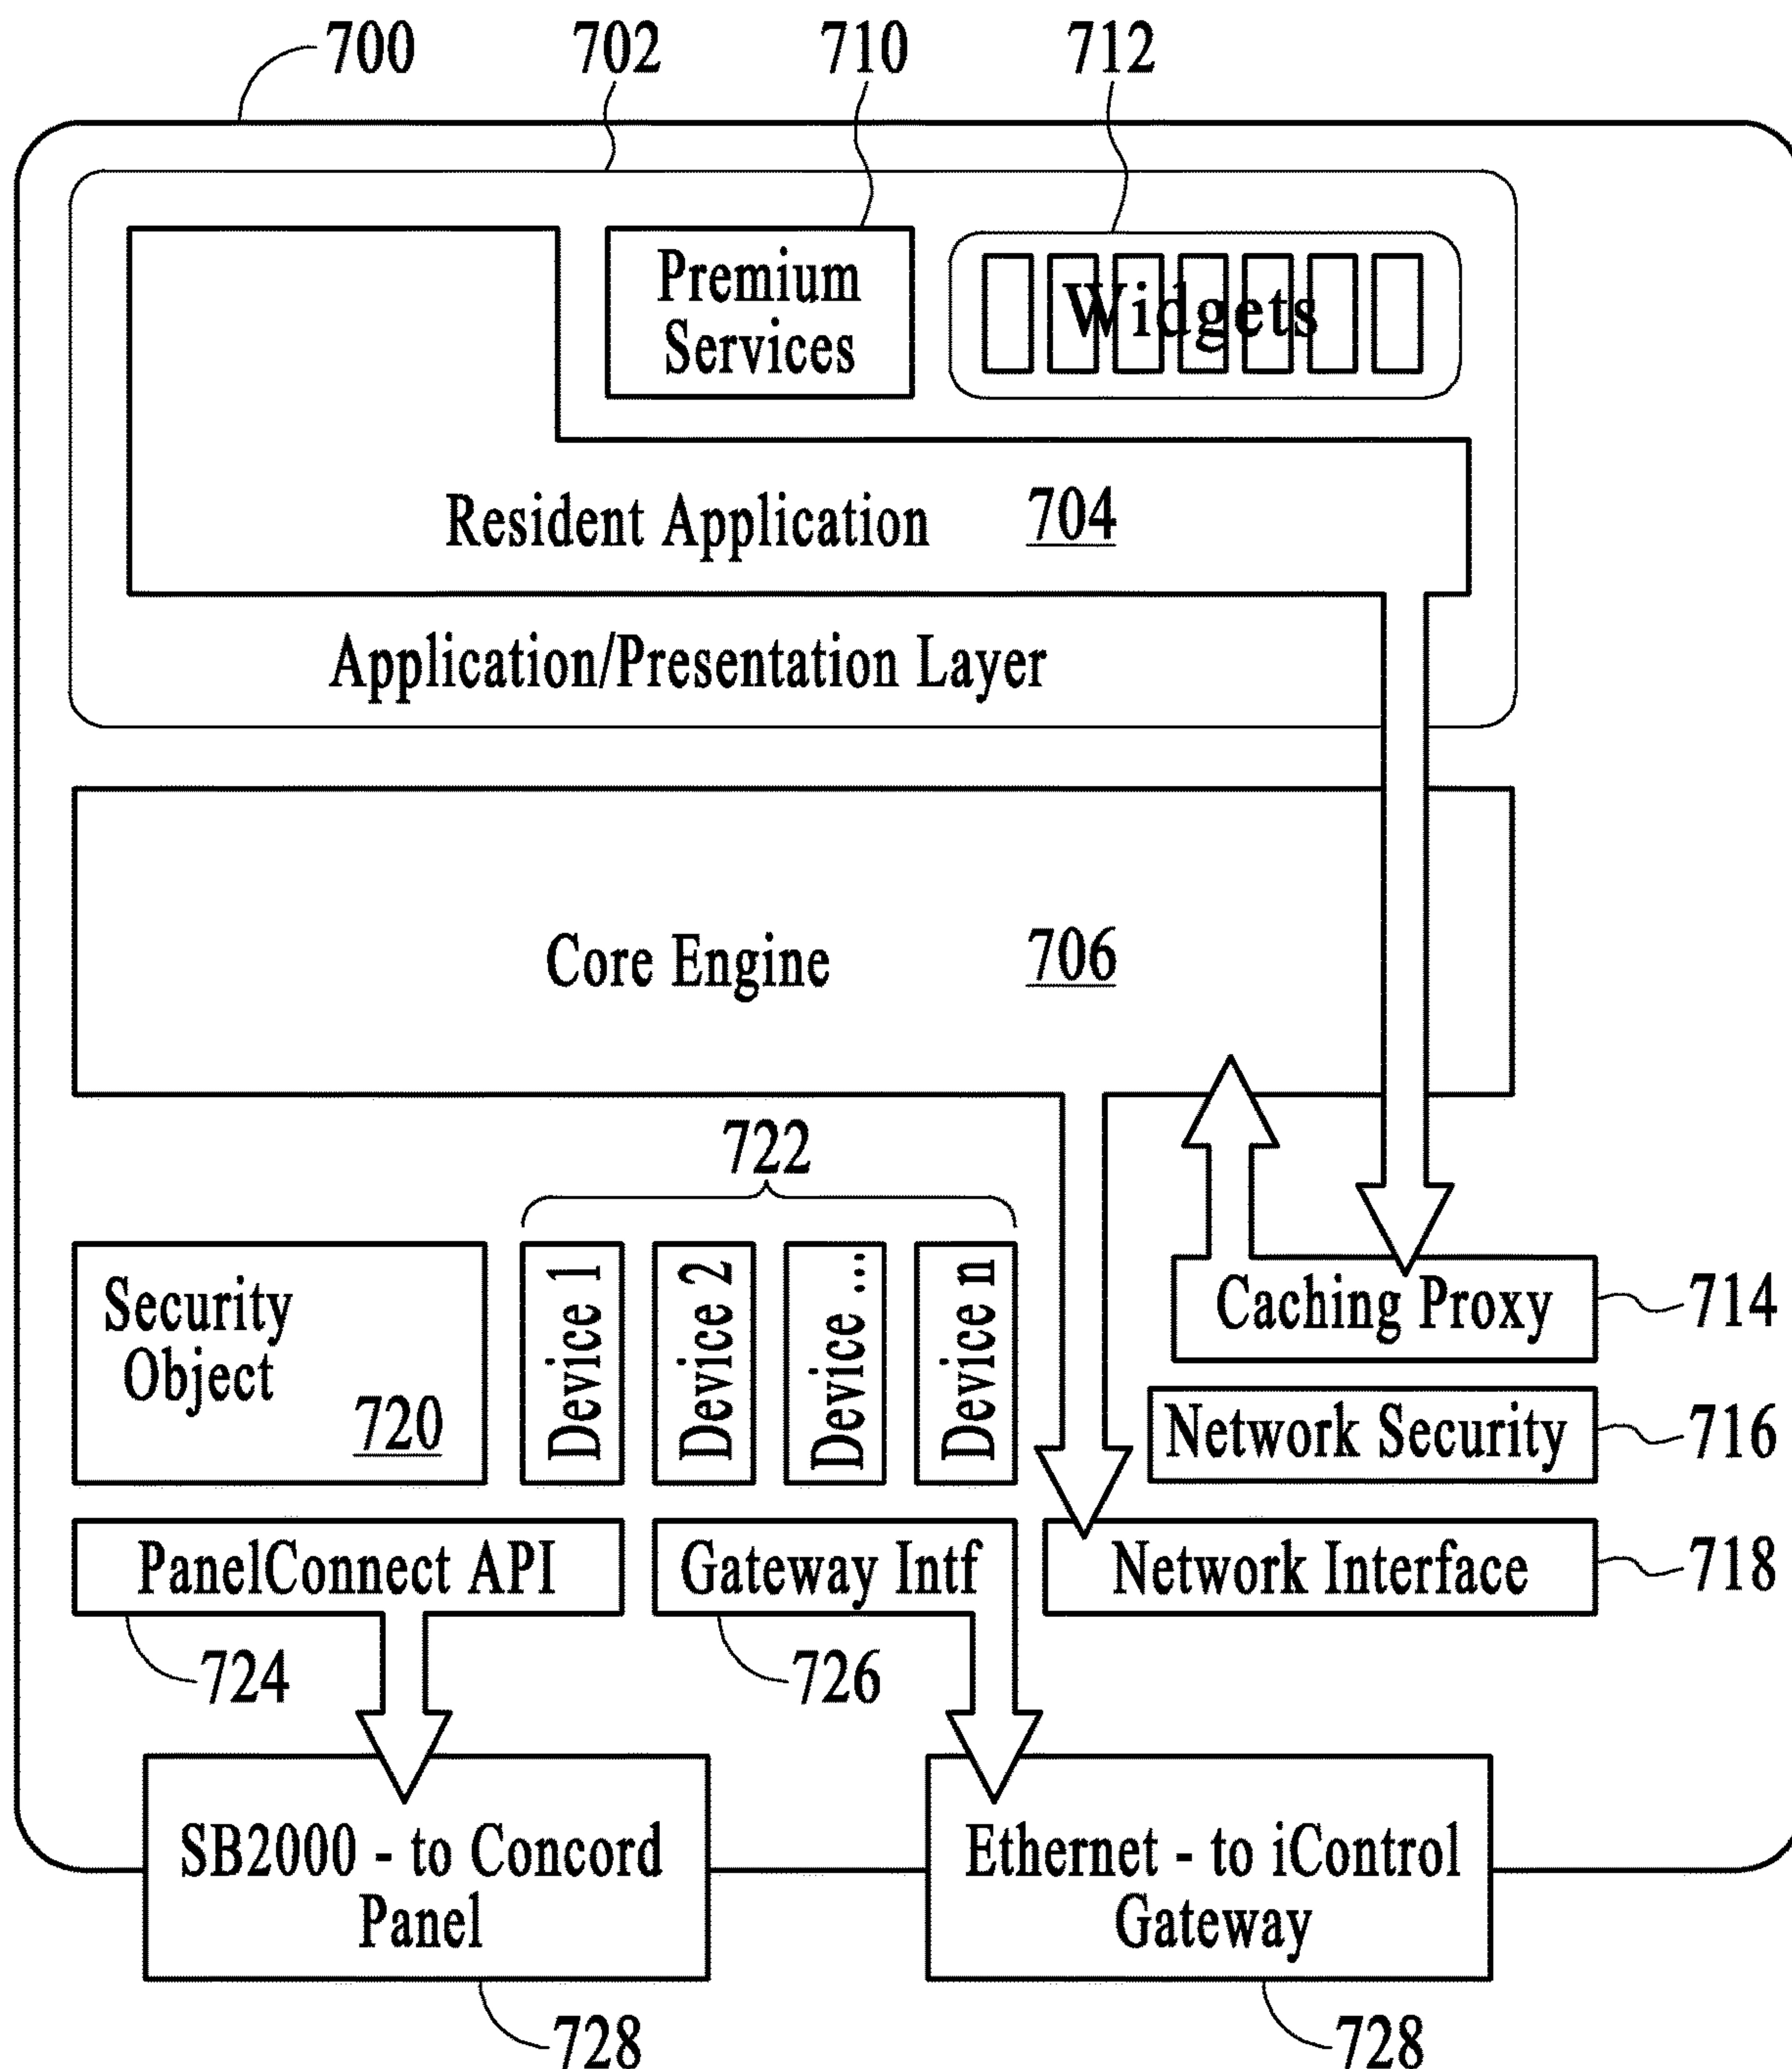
700 702 710 712

Premium Services

Widgets

Resident Application $\underline{704}$

Application/Presentation Layer

Core Engine $\underline{706}$

722

Security Object $\underline{720}$

Device 1

Device 2

Device ...

Device n

Caching Proxy 714

Network Security 716

PanelConnect API

Gateway Intf

Network Interface 718

724

726

SB2000 - to Concord Panel

Ethernet - to iControl Gateway

728

728